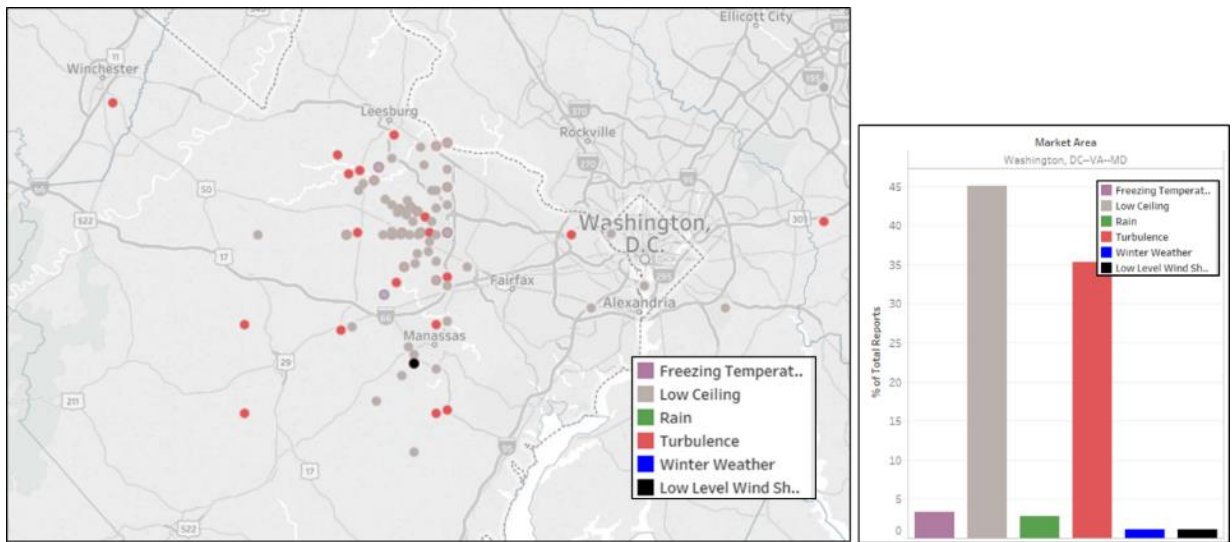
Ellicott City
Winchester
Leesburg
Rockville
Washington, D.C.
Fairfax
Alexandria
Manassas
11
50
522
17
66
29
211
522
17
95
270
370
495
301

Freezing Temperat..
Low Ceiling
Rain
Turbulence
Winter Weather
Low Level Wind Sh..

Market Area
Washington, DC--VA--MD

| Freezing Temperat.. |
|---|
| Low Ceiling |
| Rain |
| Turbulence |
| Winter Weather |
| Low Level Wind Sh.. |

% of Total Reports
45
40
35
30
25
20
15
10
5
0